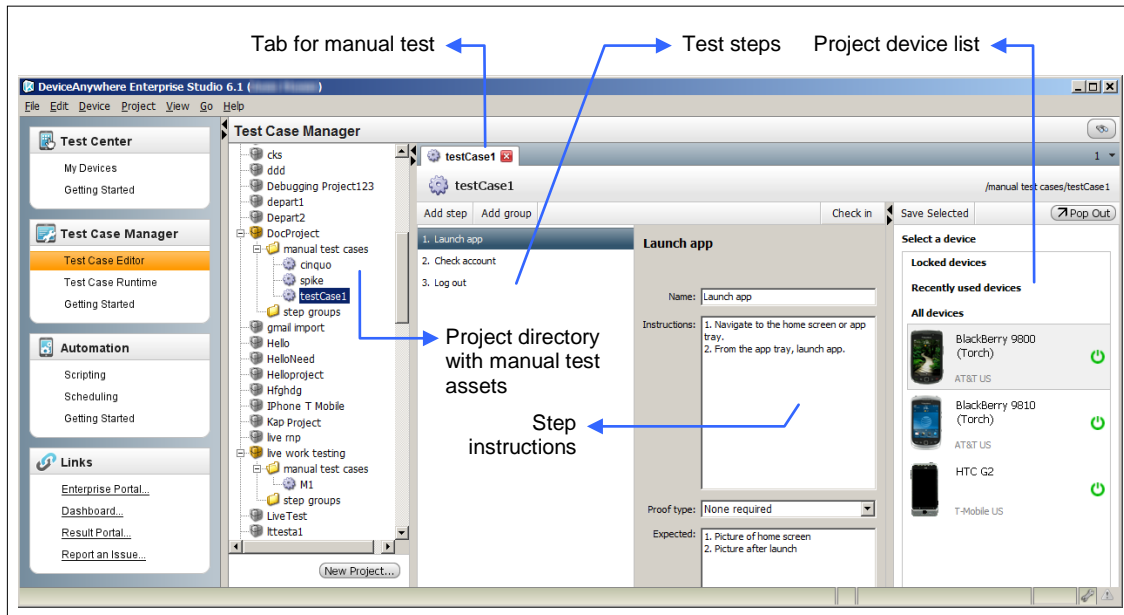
Tab for manual test

Test steps

Project device list

DeviceAnywhere Enterprise Studio 6.1 ([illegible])

File Edit Device Project View Go Help

Test Center
My Devices
Getting Started

Test Case Manager
Test Case Editor
Test Case Runtime
Getting Started

Automation
Scripting
Scheduling
Getting Started

Links
Enterprise Portal...
Dashboard...
Result Portal...
Report an Issue...

Test Case Manager

cks
ddd
Debugging Project123
depart1
Depart2
DocProject
manual test cases
cinquo
spike
testCase1
step groups
gmail import
Hello
HelloNeed
Helloproject
Hfghdg
IPhone T Mobile
Kap Project
live rnp
live work testing
manual test cases
M1
step groups
LiveTest
lttesta1

New Project...

testCase1

1

testCase1

/manual test cases/testCase1

Add step Add group Check in

1. Launch app
2. Check account
3. Log out

Launch app

Name: Launch app

Instructions: 1. Navigate to the home screen or app tray.
2. From the app tray, launch app.

Proof type: None required

Expected: 1. Picture of home screen
2. Picture after launch

Save Selected Pop Out

Select a device
Locked devices
Recently used devices
All devices

BlackBerry 9800 (Torch)
AT&T US

BlackBerry 9810 (Torch)
AT&T US

HTC G2
T-Mobile US

Project directory with manual test assets

Step instructions